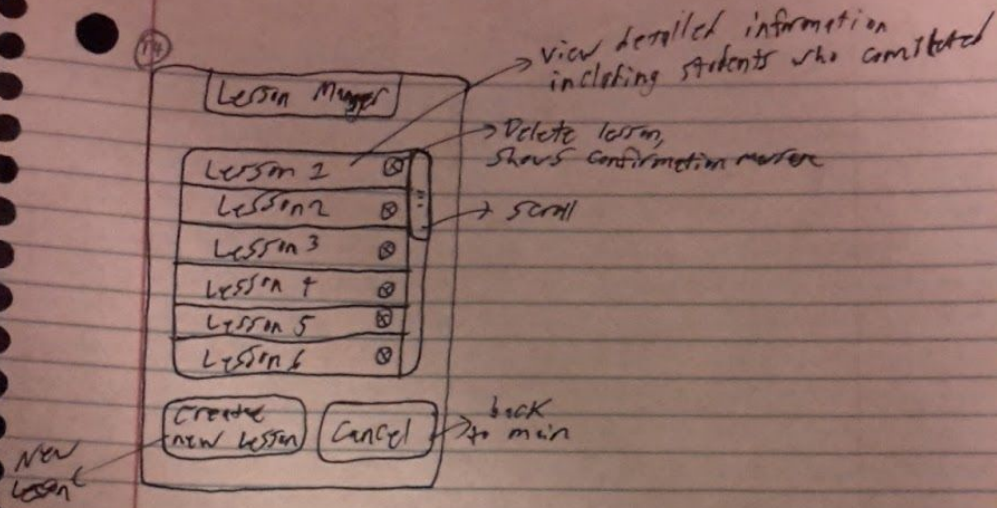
14

Lesson Manager

view detailed information including students who completed

Delete lesson, shows confirmation message

Lesson 1
Lesson 2
Lesson 3
Lesson 4
Lesson 5
Lesson 6

scroll

Create new lesson

Cancel

back to main

New Lesson